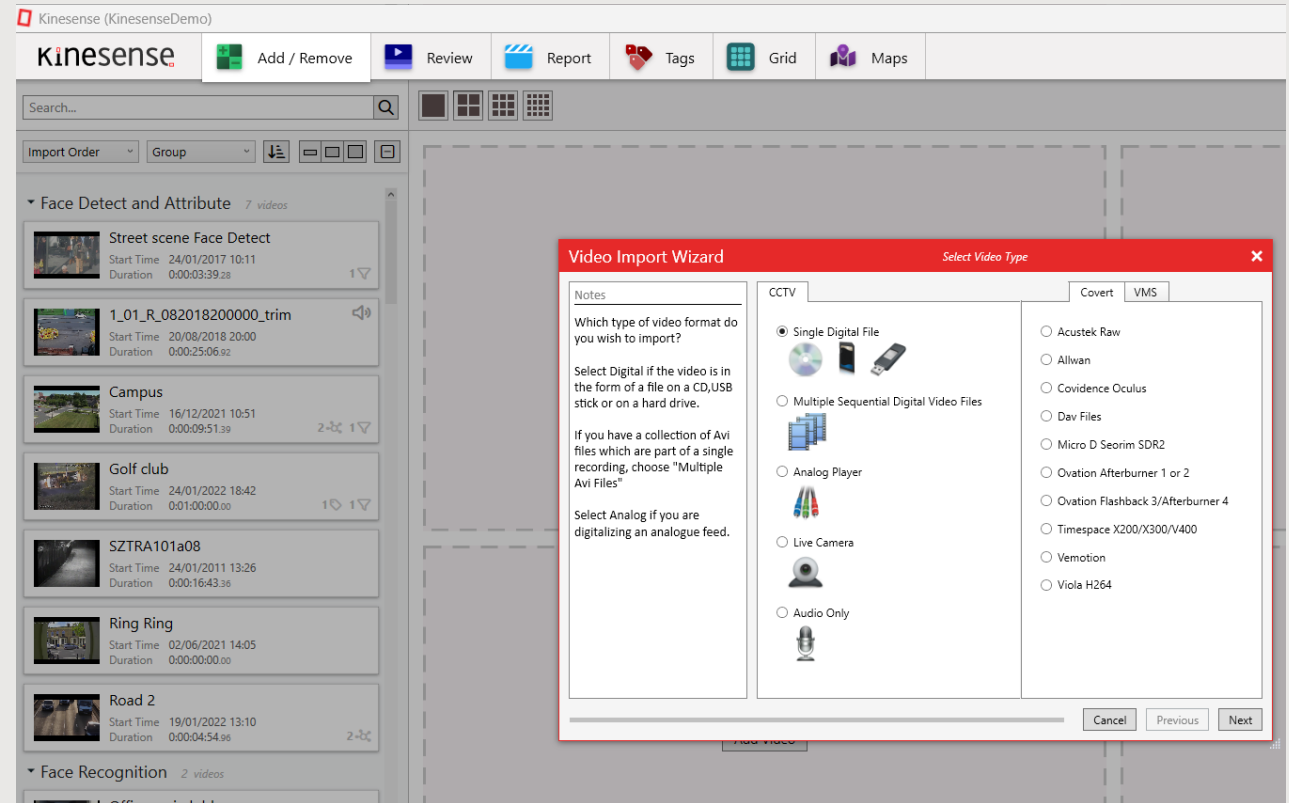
Kinesense (KinesenseDemo)

Kinesense

Add / Remove
Review
Report
Tags
Grid
Maps

Search...

Import Order
Group

Face Detect and Attribute 7 videos

Street scene Face Detect
Start Time 24/01/2017 10:11
Duration 0:00:03:39.28
1

1_01_R_082018200000_trim
Start Time 20/08/2018 20:00
Duration 0:00:25:06.92

Campus
Start Time 16/12/2021 10:51
Duration 0:00:09:51.39
2 1

Golf club
Start Time 24/01/2022 18:42
Duration 0:01:00:00.00
1 1

SZTRA101a08
Start Time 24/01/2011 13:26
Duration 0:00:16:43.36

Ring Ring
Start Time 02/06/2021 14:05
Duration 0:00:00:00.00

Road 2
Start Time 19/01/2022 13:10
Duration 0:00:04:54.96
2

Face Recognition 2 videos

Video Import Wizard
Select Video Type

Notes

Which type of video format do you wish to import?

Select Digital if the video is in the form of a file on a CD,USB stick or on a hard drive.

If you have a collection of Avi files which are part of a single recording, choose "Multiple Avi Files"

Select Analog if you are digitalizing an analogue feed.

CCTV

Single Digital File
Multiple Sequential Digital Video Files
Analog Player
Live Camera
Audio Only

Covert
VMS

Acustek Raw
Allwan
Covidence Oculus
Dav Files
Micro D Seorim SDR2
Ovation Afterburner 1 or 2
Ovation Flashback 3/Afterburner 4
Timespace X200/X300/V400
Vemotion
Viola H264

Cancel
Previous
Next

Add Video